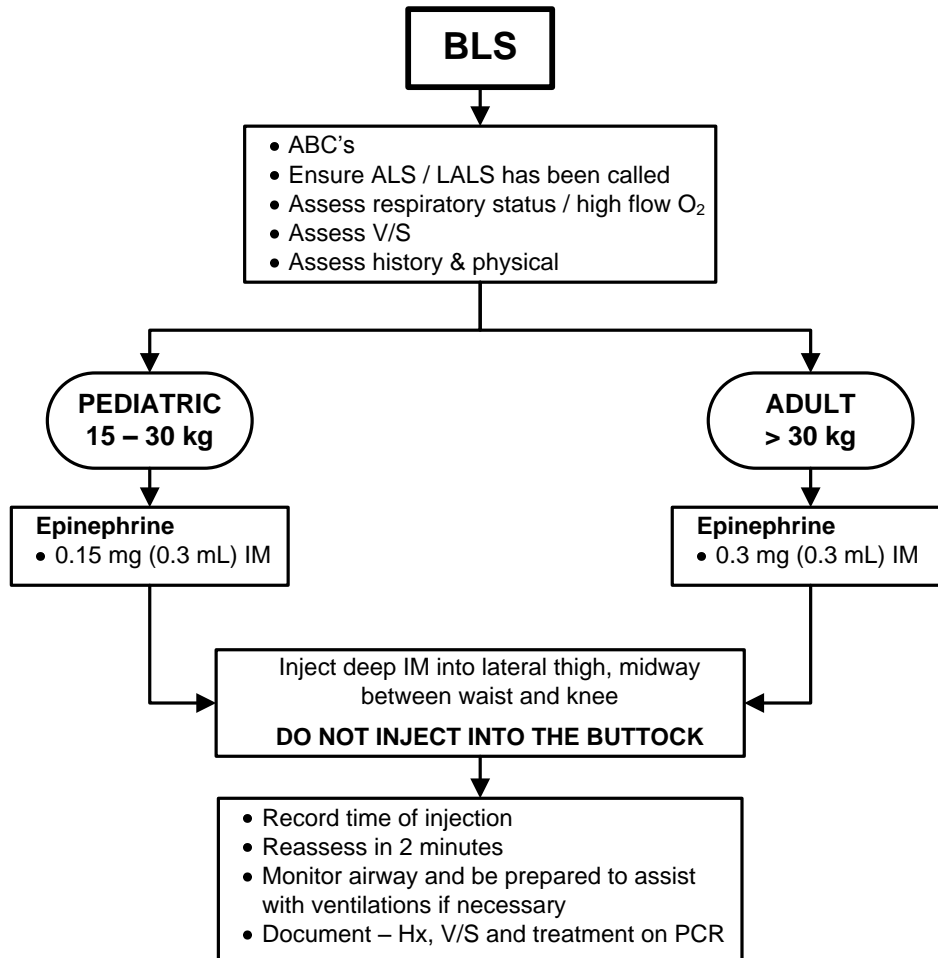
BLS

- ABC's
- Ensure ALS / LALS has been called
- Assess respiratory status / high flow $O_2$
- Assess V/S
- Assess history & physical

PEDIATRIC
15 – 30 kg

ADULT
> 30 kg

Epinephrine
- 0.15 mg (0.3 mL) IM

Epinephrine
- 0.3 mg (0.3 mL) IM

Inject deep IM into lateral thigh, midway between waist and knee

DO NOT INJECT INTO THE BUTTOCK

- Record time of injection
- Reassess in 2 minutes
- Monitor airway and be prepared to assist with ventilations if necessary
- Document – Hx, V/S and treatment on PCR